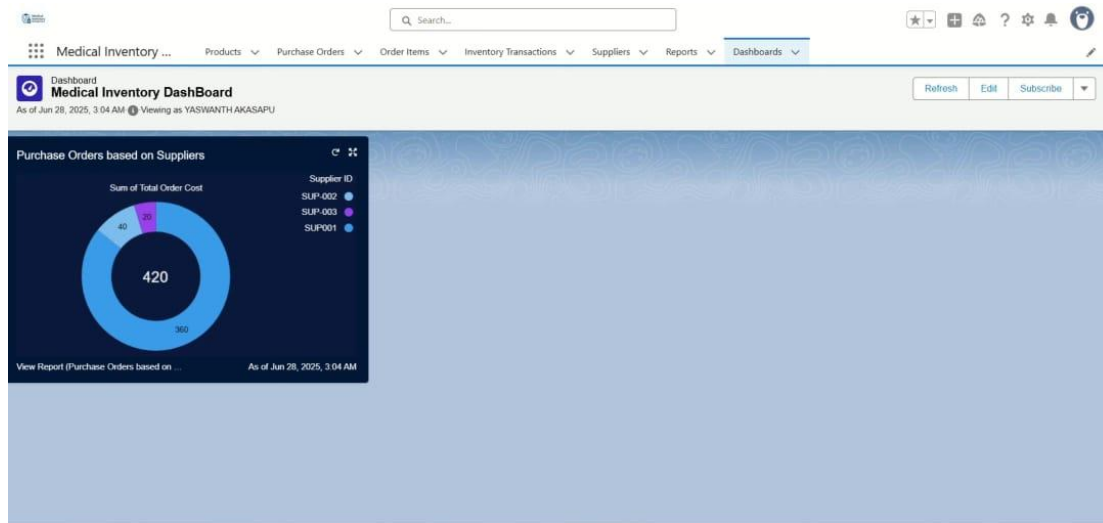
Search...

Medical Inventory ... Products Purchase Orders Order Items Inventory Transactions Suppliers Reports Dashboards

Dashboard
Medical Inventory DashBoard
As of Jun 28, 2025, 3:04 AM Viewing as YASWANTH AKASAPU

Refresh Edit Subscribe

Purchase Orders based on Suppliers

Sum of Total Order Cost

Supplier ID
SUP-002
SUP-003
SUP001

20
40
420
360

View Report (Purchase Orders based on ...

As of Jun 28, 2025, 3:04 AM